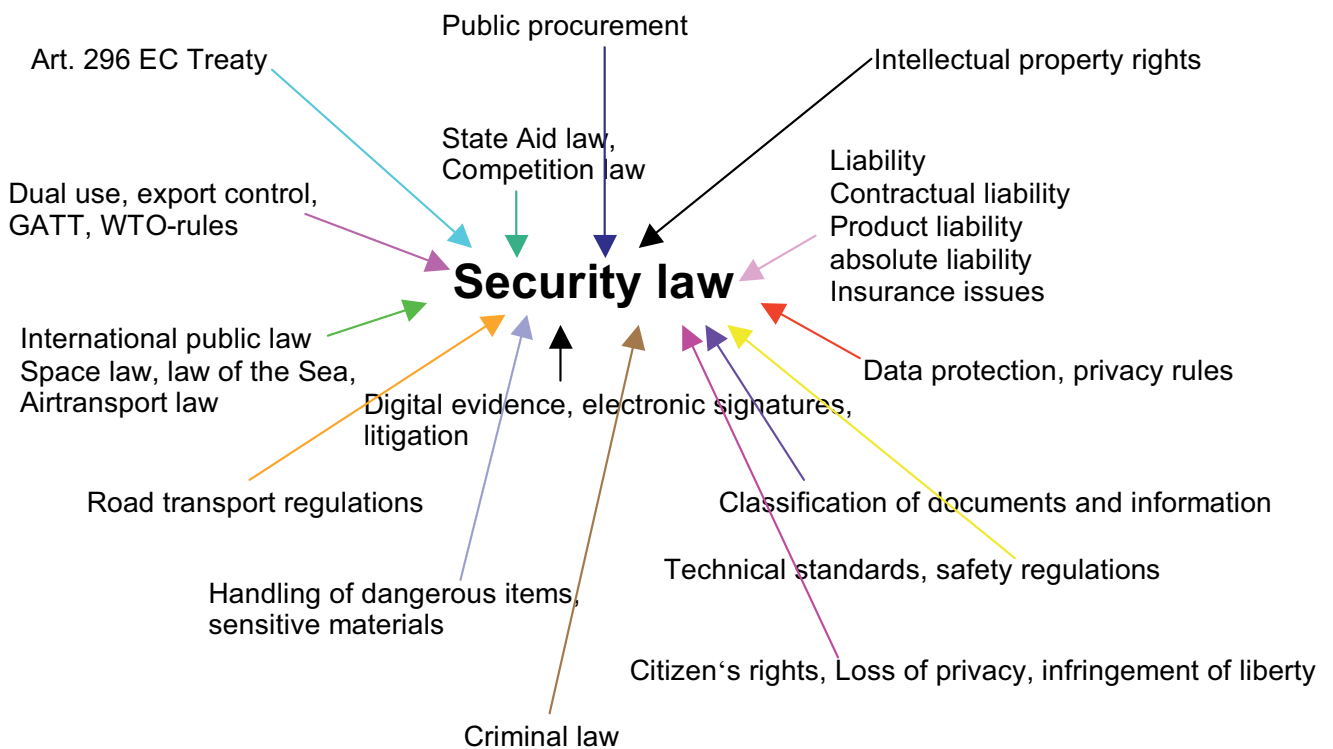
Public procurement

Art. 296 EC Treaty

Intellectual property rights

State Aid law, Competition law

Dual use, export control, GATT, WTO-rules

Liability
Contractual liability
Product liability
absolute liability
Insurance issues

Security law

International public law
Space law, law of the Sea,
Airtransport law

Data protection, privacy rules

Digital evidence, electronic signatures, litigation

Road transport regulations

Classification of documents and information

Technical standards, safety regulations

Handling of dangerous items, sensitive materials

Citizen‘s rights, Loss of privacy, infringement of liberty

Criminal law